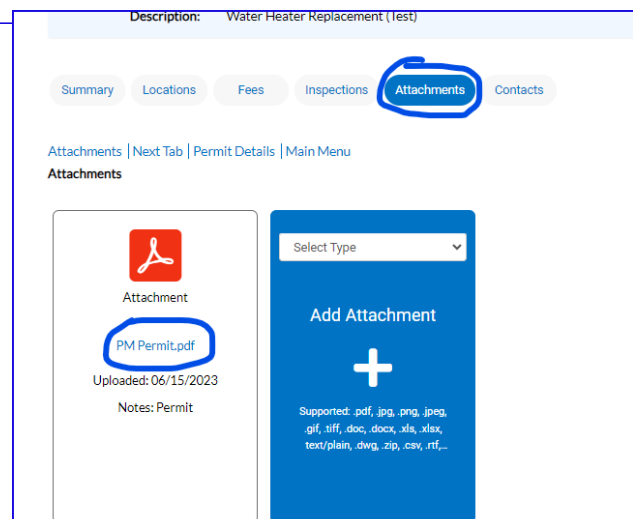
Description: Water Heater Replacement (Test)

Summary Locations Fees Inspections Attachments Contacts

Attachments | Next Tab | Permit Details | Main Menu
Attachments

Attachment
PM Permit.pdf
Uploaded: 06/15/2023
Notes: Permit

Select Type
Add Attachment
+
Supported: .pdf, .jpg, .png, .jpeg, .gif, .tiff, .doc, .docx, .xls, .xlsx, text/plain, .dwg, .zip, .csv, .rtf,...